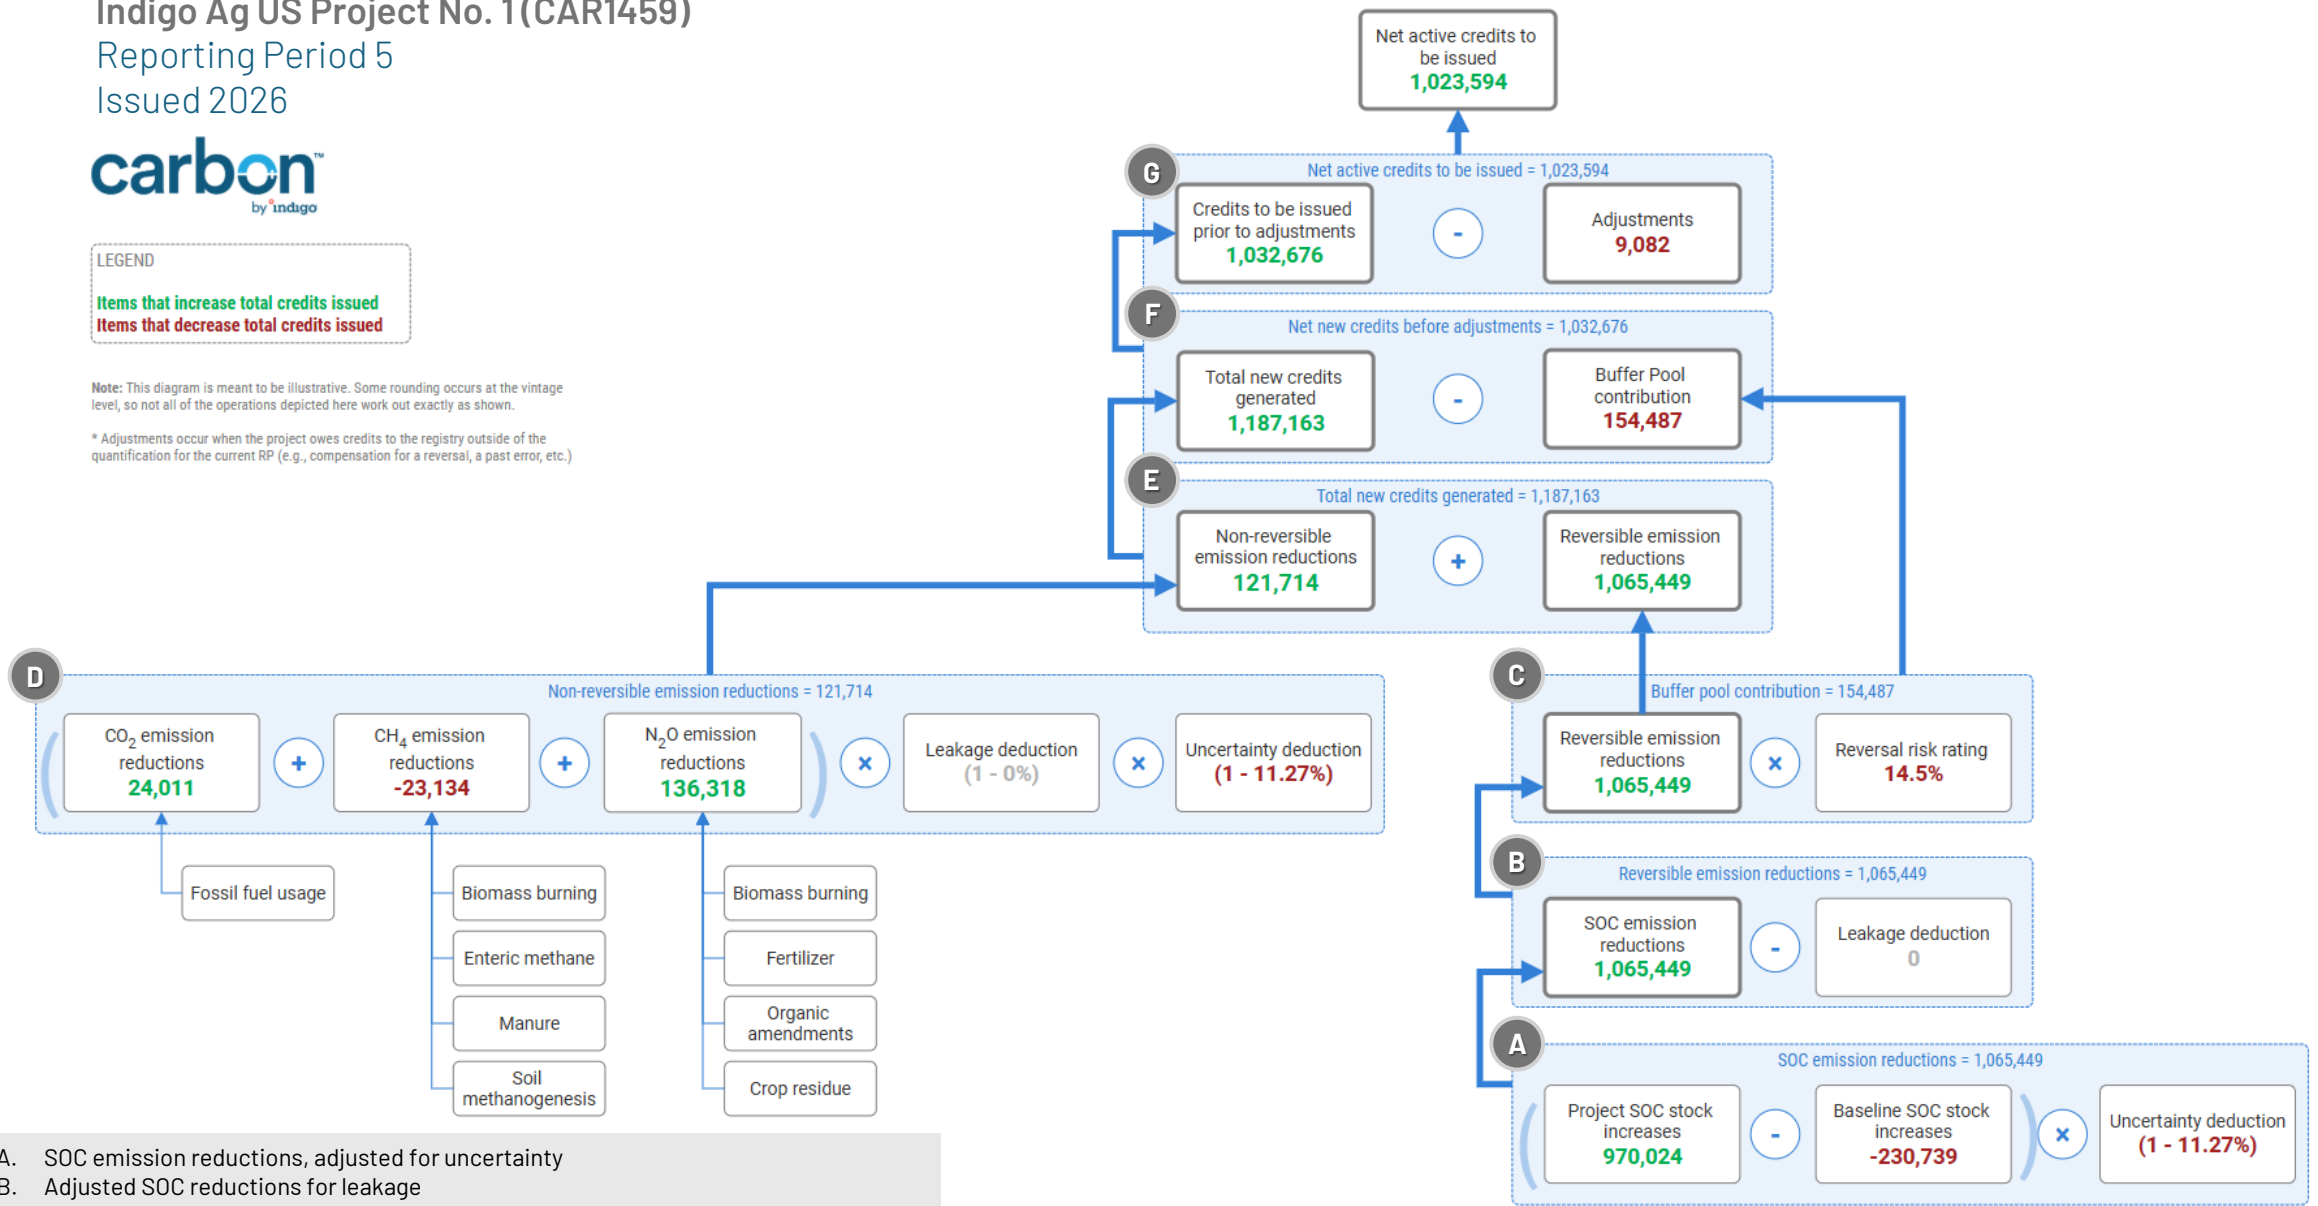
Indigo Ag US Project No. 1(CAR1459)
Reporting Period 5
Issued 2026

carbon™ by indigo

LEGEND
Items that increase total credits issued
Items that decrease total credits issued

Note: This diagram is meant to be illustrative. Some rounding occurs at the vintage level, so not all of the operations depicted here work out exactly as shown.

* Adjustments occur when the project owes credits to the registry outside of the quantification for the current RP (e.g., compensation for a reversal, a past error, etc.)

Net active credits to be issued
1,023,594

G
Net active credits to be issued = 1,023,594
Credits to be issued prior to adjustments
1,032,676
-
Adjustments
9,082

F
Net new credits before adjustments = 1,032,676
Total new credits generated
1,187,163
-
Buffer Pool contribution
154,487

E
Total new credits generated = 1,187,163
Non-reversible emission reductions
121,714
+
Reversible emission reductions
1,065,449

D
Non-reversible emission reductions = 121,714
$CO_2$ emission reductions
24,011
+
$CH_4$ emission reductions
-23,134
+
$N_2O$ emission reductions
136,318
×
Leakage deduction
(1 - 0%)
×
Uncertainty deduction
(1 - 11.27%)

Fossil fuel usage

Biomass burning
Enteric methane
Manure
Soil methanogenesis

Biomass burning
Fertilizer
Organic amendments
Crop residue

C
Buffer pool contribution = 154,487
Reversible emission reductions
1,065,449
×
Reversal risk rating
14.5%

B
Reversible emission reductions = 1,065,449
SOC emission reductions
1,065,449
-
Leakage deduction
0

A
SOC emission reductions = 1,065,449
Project SOC stock increases
970,024
-
Baseline SOC stock increases
-230,739
×
Uncertainty deduction
(1 - 11.27%)

A. SOC emission reductions, adjusted for uncertainty
B. Adjusted SOC reductions for leakage